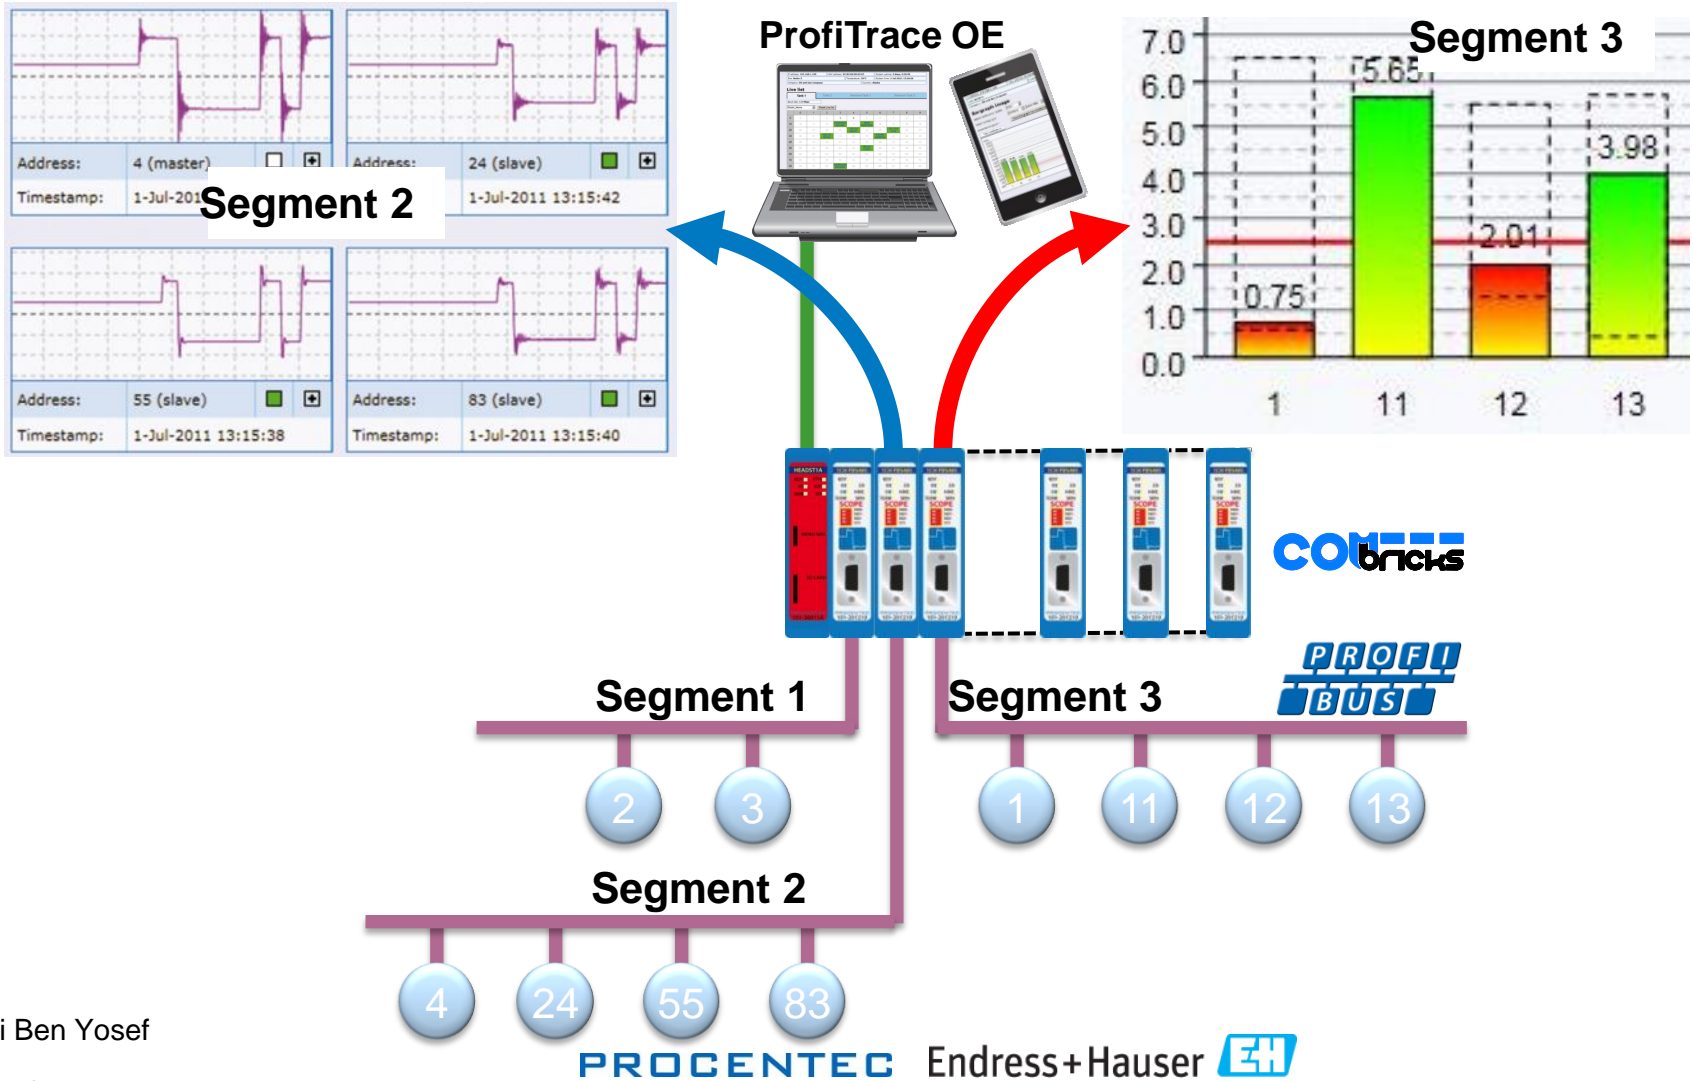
Address: 4 (master)
Timestamp: 1-Jul-201

Segment 2

Address: 24 (slave)
Timestamp: 1-Jul-2011 13:15:42

Address: 55 (slave)
Timestamp: 1-Jul-2011 13:15:38

Address: 83 (slave)
Timestamp: 1-Jul-2011 13:15:40

ProfiTrace OE

Segment 3

7.0
6.0
5.0
4.0
3.0
2.0
1.0
0.0

0.75
5.65
2.01
3.98

1
11
12
13

COMbricks

PROFI BUS

Segment 1

Segment 3

2
3

1
11
12
13

Segment 2

4
24
55
83

i Ben Yosef

PROCENTEC Endress+Hauser